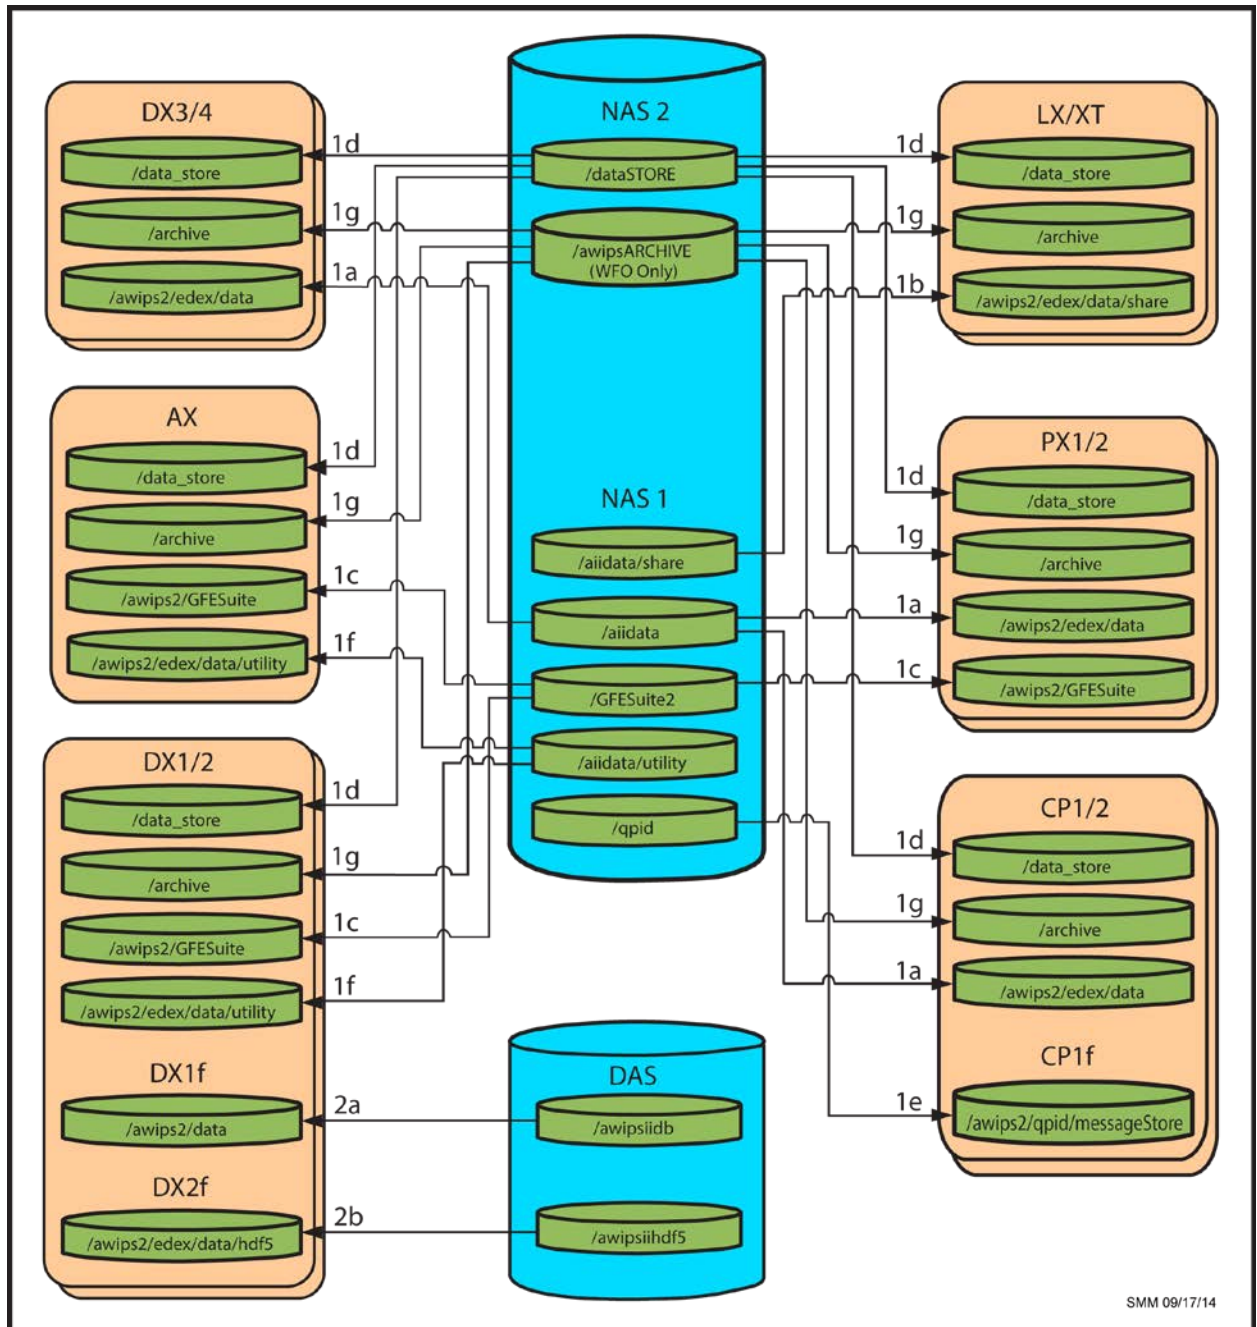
DX3/4
/data_store
/archive
/awips2/edex/data

NAS 2
/dataSTORE
/awipsARCHIVE (WFO Only)

LX/XT
/data_store
/archive
/awips2/edex/data/share

1d
1g
1a
1d
1g
1b

AX
/data_store
/archive
/awips2/GFESuite
/awips2/edex/data/utility

1d
1g
1c
1f

NAS 1
/aiidata/share
/aiidata
/GFESuite2
/aiidata/utility
/qpid

PX1/2
/data_store
/archive
/awips2/edex/data
/awips2/GFESuite

1d
1g
1a
1c

DX1/2
/data_store
/archive
/awips2/GFESuite
/awips2/edex/data/utility

1d
1g
1c
1f

CP1/2
/data_store
/archive
/awips2/edex/data

1d
1g
1a

DX1f
/awips2/data

2a

DAS
/awipsiidb
/awipsiihdf5

CP1f
/awips2/qpid/messageStore

1e

DX2f
/awips2/edex/data/hdf5

2b

SMM 09/17/14